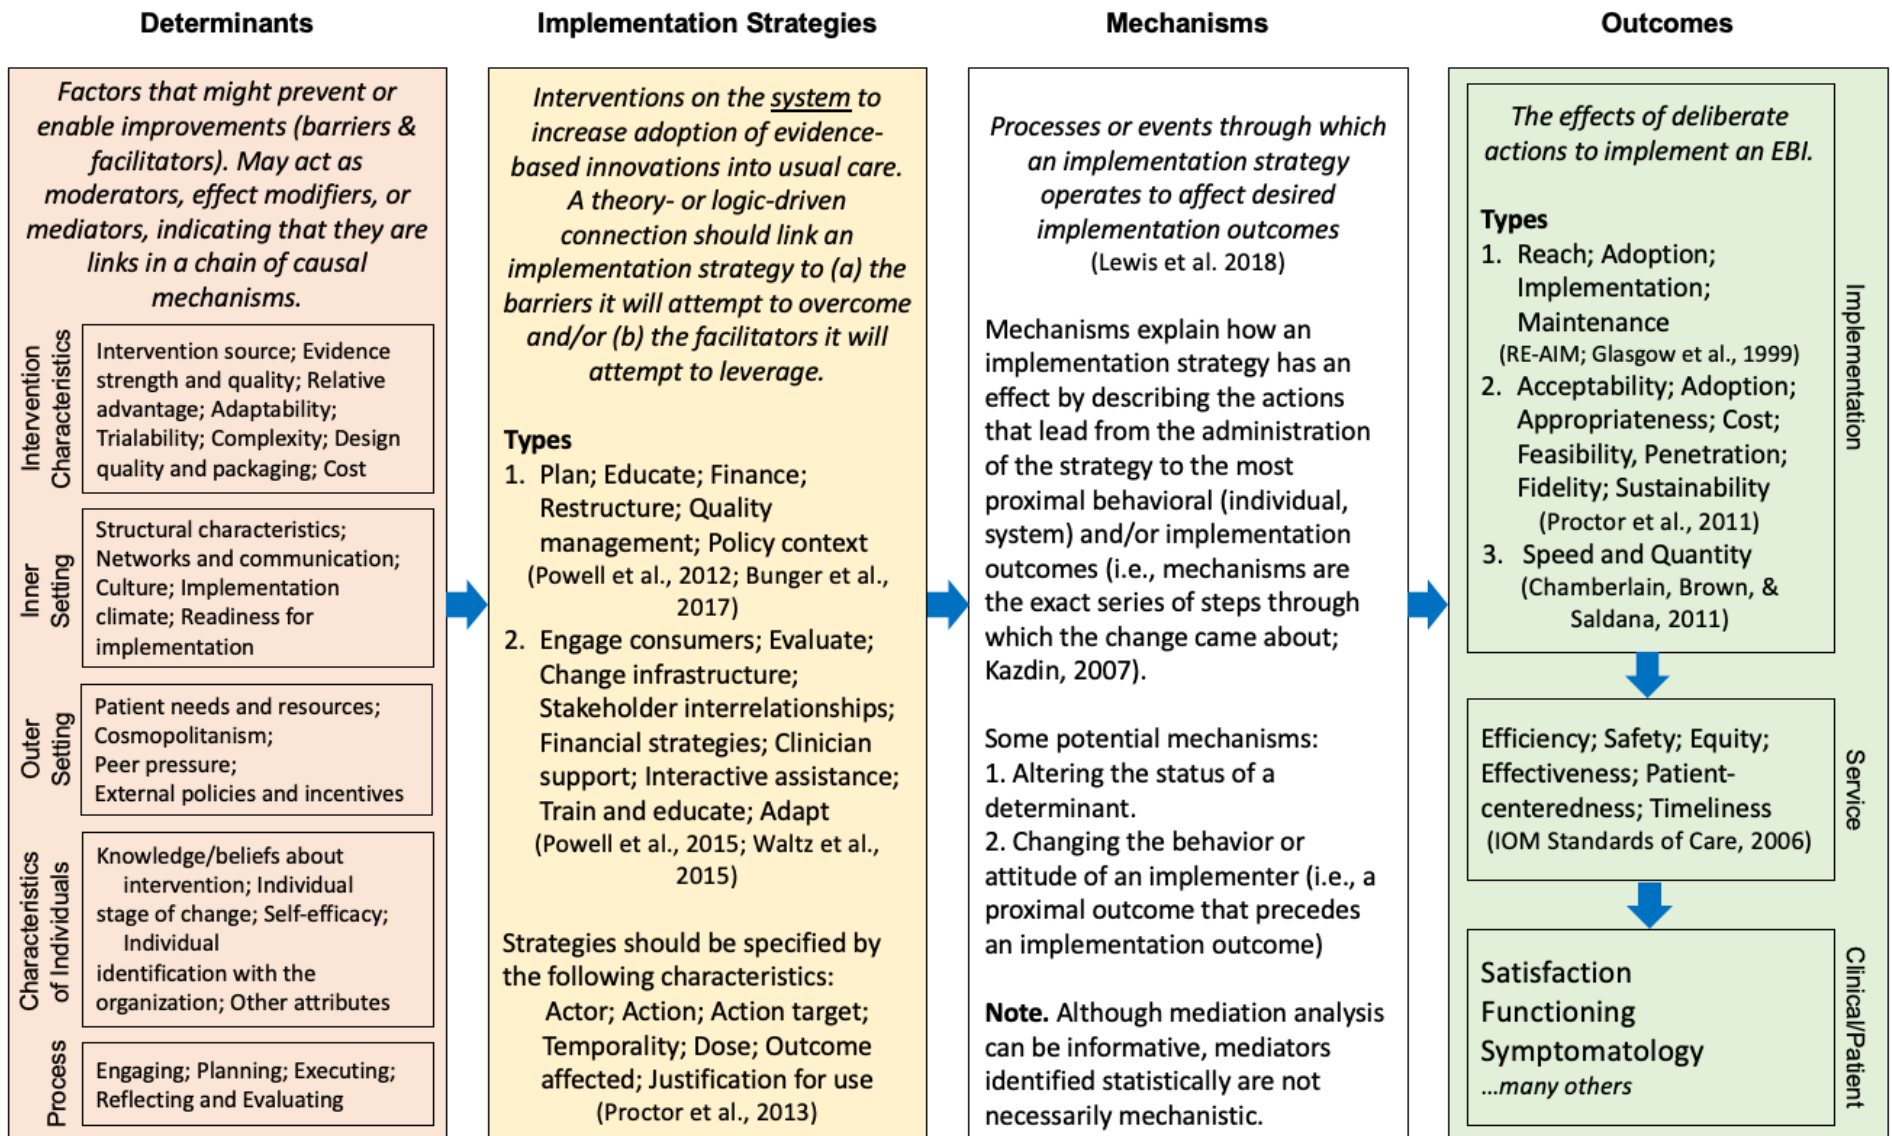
Determinants

Factors that might prevent or enable improvements (barriers & facilitators). May act as moderators, effect modifiers, or mediators, indicating that they are links in a chain of causal mechanisms.

Intervention Characteristics

Intervention source; Evidence strength and quality; Relative advantage; Adaptability; Trialability; Complexity; Design quality and packaging; Cost

Inner Setting

Structural characteristics; Networks and communication; Culture; Implementation climate; Readiness for implementation

Outer Setting

Patient needs and resources; Cosmopolitanism; Peer pressure; External policies and incentives

Characteristics of Individuals

Knowledge/beliefs about intervention; Individual stage of change; Self-efficacy; Individual identification with the organization; Other attributes

Process

Engaging; Planning; Executing; Reflecting and Evaluating

Implementation Strategies

Interventions on the system to increase adoption of evidence-based innovations into usual care. A theory- or logic-driven connection should link an implementation strategy to (a) the barriers it will attempt to overcome and/or (b) the facilitators it will attempt to leverage.

Types
1. Plan; Educate; Finance; Restructure; Quality management; Policy context (Powell et al., 2012; Bunger et al., 2017)
2. Engage consumers; Evaluate; Change infrastructure; Stakeholder interrelationships; Financial strategies; Clinician support; Interactive assistance; Train and educate; Adapt (Powell et al., 2015; Waltz et al., 2015)

Strategies should be specified by the following characteristics:
Actor; Action; Action target; Temporality; Dose; Outcome affected; Justification for use (Proctor et al., 2013)

Mechanisms

Processes or events through which an implementation strategy operates to affect desired implementation outcomes (Lewis et al. 2018)

Mechanisms explain how an implementation strategy has an effect by describing the actions that lead from the administration of the strategy to the most proximal behavioral (individual, system) and/or implementation outcomes (i.e., mechanisms are the exact series of steps through which the change came about; Kazdin, 2007).

Some potential mechanisms:
1. Altering the status of a determinant.
2. Changing the behavior or attitude of an implementer (i.e., a proximal outcome that precedes an implementation outcome)

Note. Although mediation analysis can be informative, mediators identified statistically are not necessarily mechanistic.

Outcomes

The effects of deliberate actions to implement an EBI.

Types
1. Reach; Adoption; Implementation; Maintenance (RE-AIM; Glasgow et al., 1999)
2. Acceptability; Adoption; Appropriateness; Cost; Feasibility, Penetration; Fidelity; Sustainability (Proctor et al., 2011)
3. Speed and Quantity (Chamberlain, Brown, & Saldana, 2011)

Implementation

Efficiency; Safety; Equity; Effectiveness; Patient-centeredness; Timeliness (IOM Standards of Care, 2006)

Service

Satisfaction
Functioning
Symptomatology
...many others

Clinical/Patient